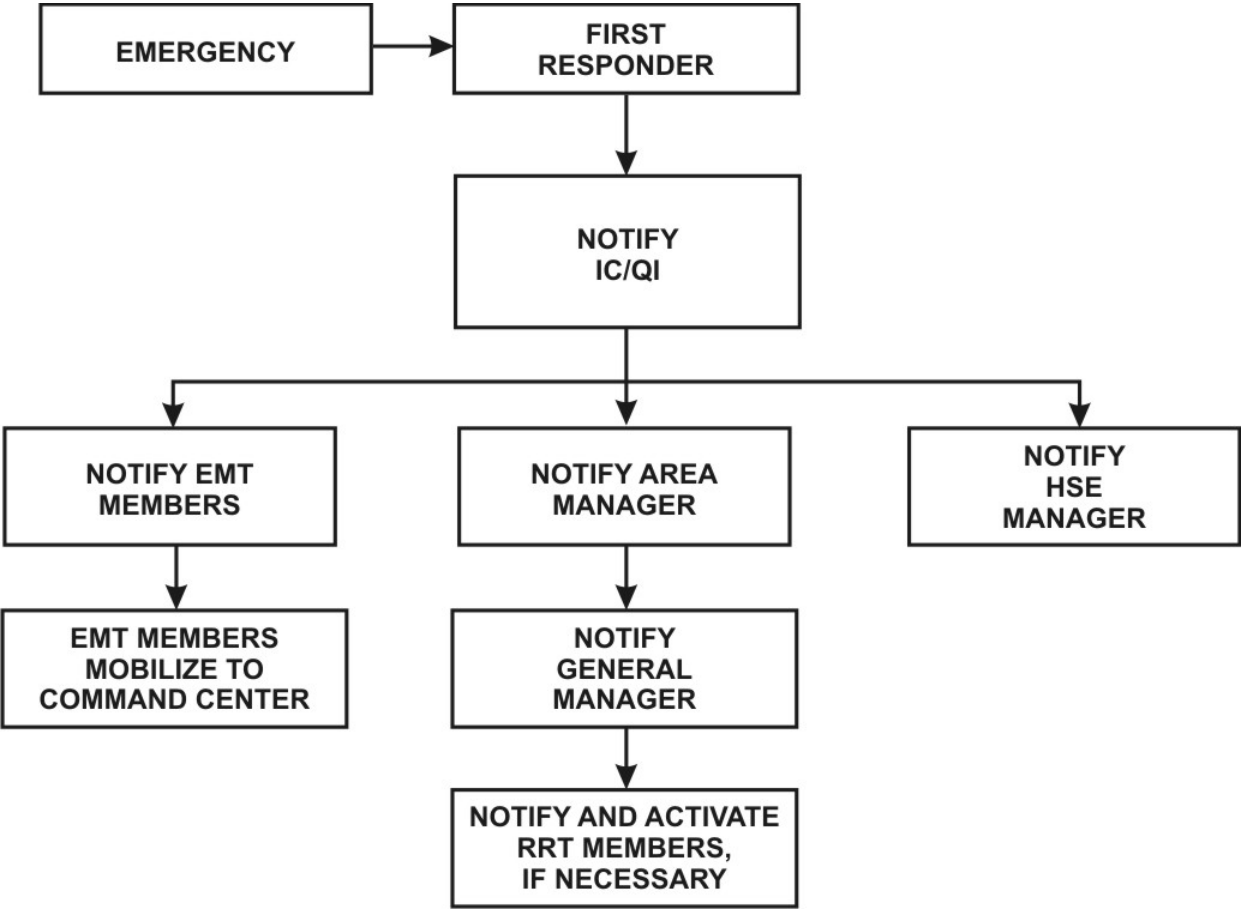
EMERGENCY

FIRST RESPONDER

NOTIFY IC/QI

NOTIFY EMT MEMBERS

EMT MEMBERS MOBILIZE TO COMMAND CENTER

NOTIFY AREA MANAGER

NOTIFY GENERAL MANAGER

NOTIFY AND ACTIVATE RRT MEMBERS, IF NECESSARY

NOTIFY HSE MANAGER